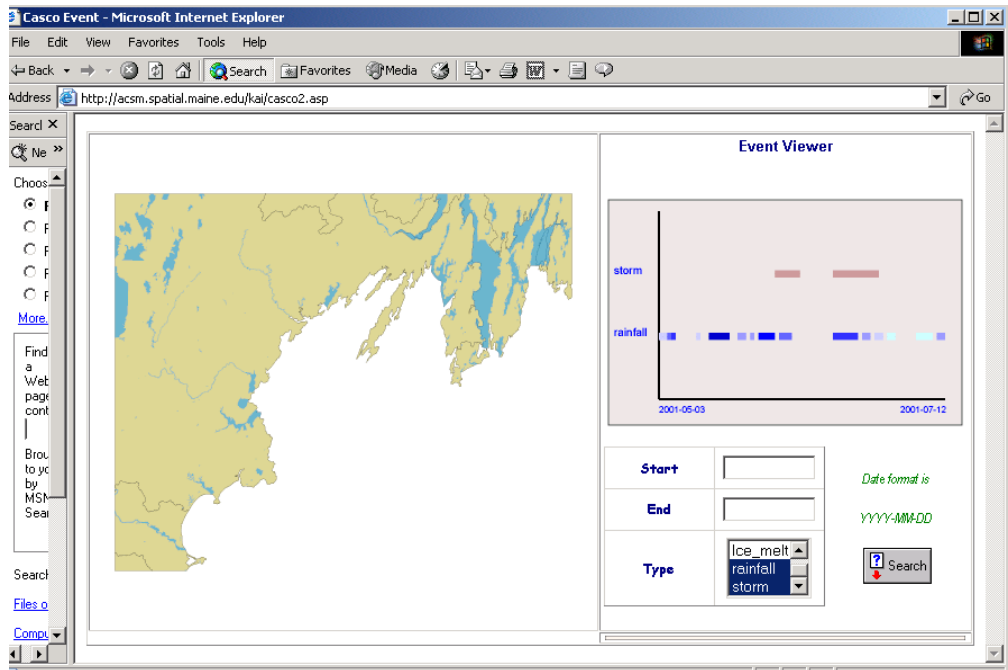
Casco Event - Microsoft Internet Explorer

File Edit View Favorites Tools Help

Back Search Favorites Media

Address http://acsm.spatial.maine.edu/kai/casco2.asp Go

Search

Ne

Choos

More.

Find a Web page cont

Brou to yo by MSN Sear

Search

Files o

Compu

Event Viewer

storm

rainfall

2001-05-03

2001-07-12

| Start | |
|---|---|
| End | |
| Type | Ice_melt rainfall storm |

Date format is

YYYY-MM-DD

Search